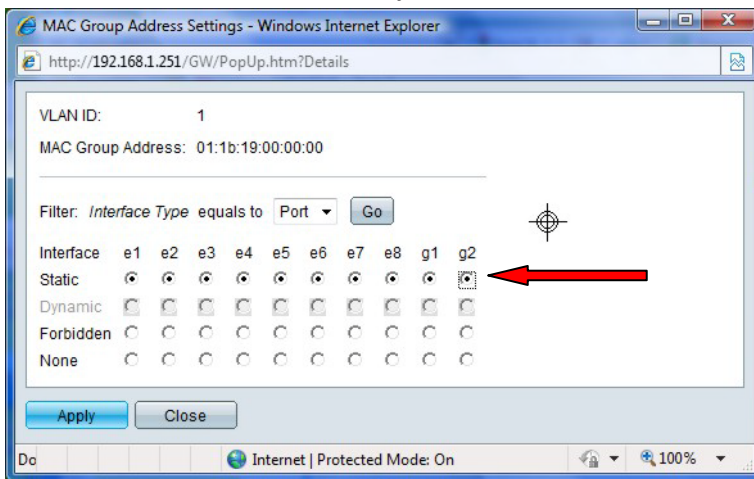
MAC Group Address Settings - Windows Internet Explorer

http://192.168.1.251/GW/PopUp.htm?Details

VLAN ID: 1

MAC Group Address: 01:1b:19:00:00:00

Filter: Interface Type equals to Port Go

| Interface | e1 | e2 | e3 | e4 | e5 | e6 | e7 | e8 | g1 | g2 |
|---|---|---|---|---|---|---|---|---|---|---|
| Static | | | | | | | | | | |
| Dynamic | | | | | | | | | | |
| Forbidden | | | | | | | | | | |
| None | | | | | | | | | | |

Apply Close

Do Internet | Protected Mode: On 100%